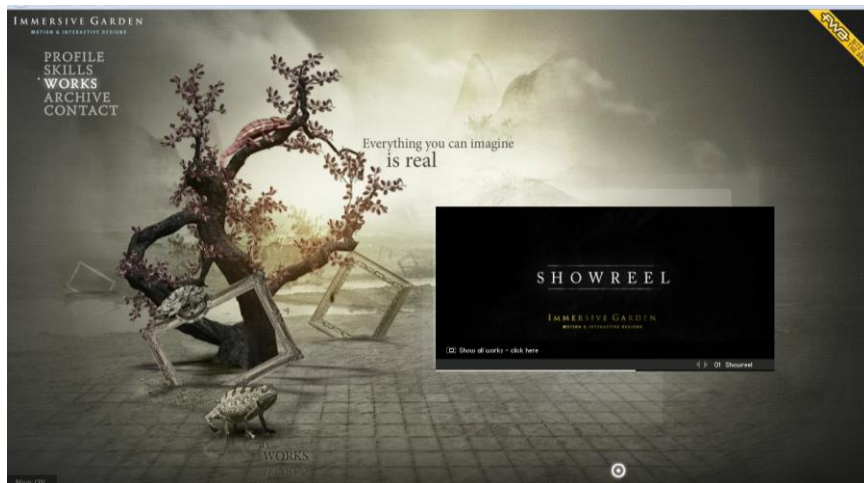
IMMERSIVE GARDEN
MOTION & INTERACTIVE DESIGNS

PROFILE
SKILLS
WORKS
ARCHIVE
CONTACT

FWA

Everything you can imagine
is real

SHOWREEL

IMMERSIVE GARDEN
MOTION & INTERACTIVE DESIGNS

Show all works - click here

01 Showreel

WORKS

Music ON